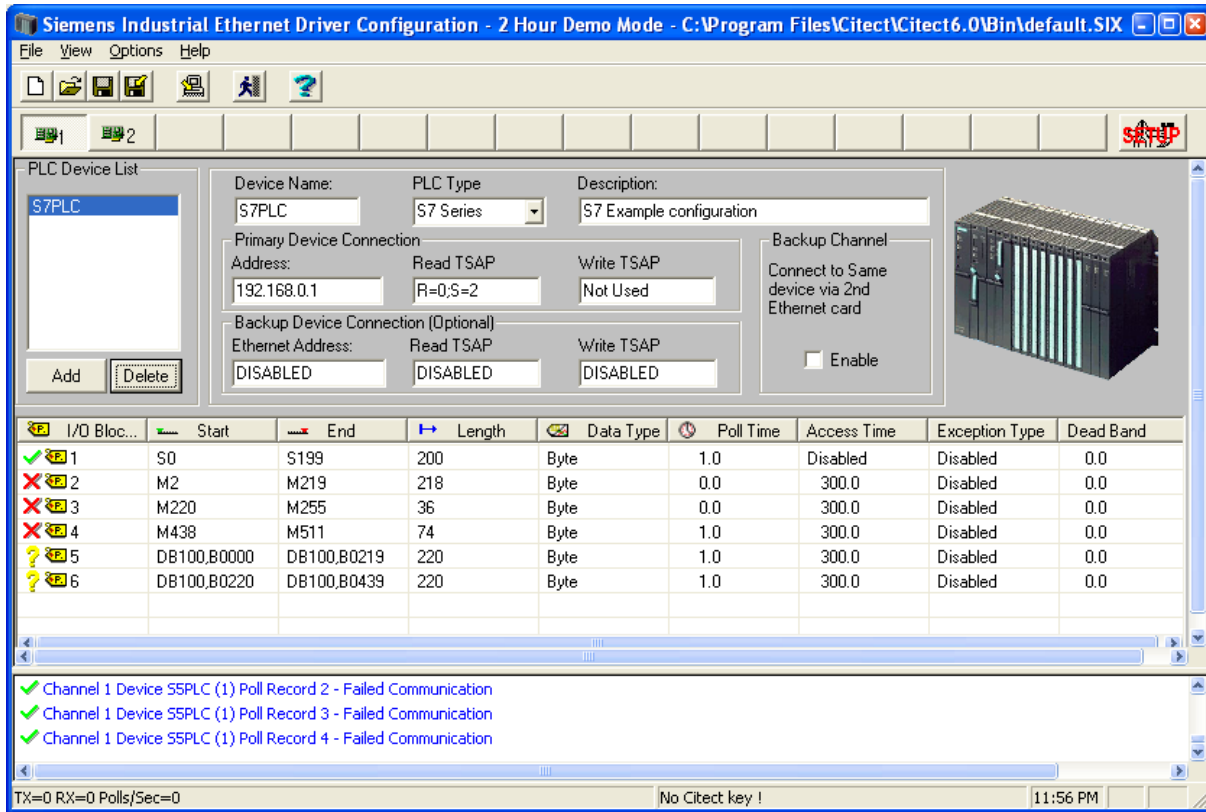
Siemens Industrial Ethernet Driver Configuration - 2 Hour Demo Mode - C:\Program Files\Citect\Citect6.0\Bin\default.SIX

File View Options Help

1 2

SETUP

PLC Device List

S7PLC

Add Delete

Device Name: S7PLC
PLC Type: S7 Series
Description: S7 Example configuration

Primary Device Connection
Address: 192.168.0.1
Read TSAP: R=0;S=2
Write TSAP: Not Used

Backup Device Connection (Optional)
Ethernet Address: DISABLED
Read TSAP: DISABLED
Write TSAP: DISABLED

Backup Channel
Connect to Same device via 2nd Ethernet card
Enable

| I/O Bloc... | Start | End | Length | Data Type | Poll Time | Access Time | Exception Type | Dead Band |
|---|---|---|---|---|---|---|---|---|
| 1 | S0 | S199 | 200 | Byte | 1.0 | Disabled | Disabled | 0.0 |
| 2 | M2 | M219 | 218 | Byte | 0.0 | 300.0 | Disabled | 0.0 |
| 3 | M220 | M255 | 36 | Byte | 0.0 | 300.0 | Disabled | 0.0 |
| 4 | M438 | M511 | 74 | Byte | 1.0 | 300.0 | Disabled | 0.0 |
| 5 | DB100,B0000 | DB100,B0219 | 220 | Byte | 1.0 | 300.0 | Disabled | 0.0 |
| 6 | DB100,B0220 | DB100,B0439 | 220 | Byte | 1.0 | 300.0 | Disabled | 0.0 |

Channel 1 Device S5PLC (1) Poll Record 2 - Failed Communication
Channel 1 Device S5PLC (1) Poll Record 3 - Failed Communication
Channel 1 Device S5PLC (1) Poll Record 4 - Failed Communication

TX=0 RX=0 Polls/Sec=0
No Citect key !
11:56 PM